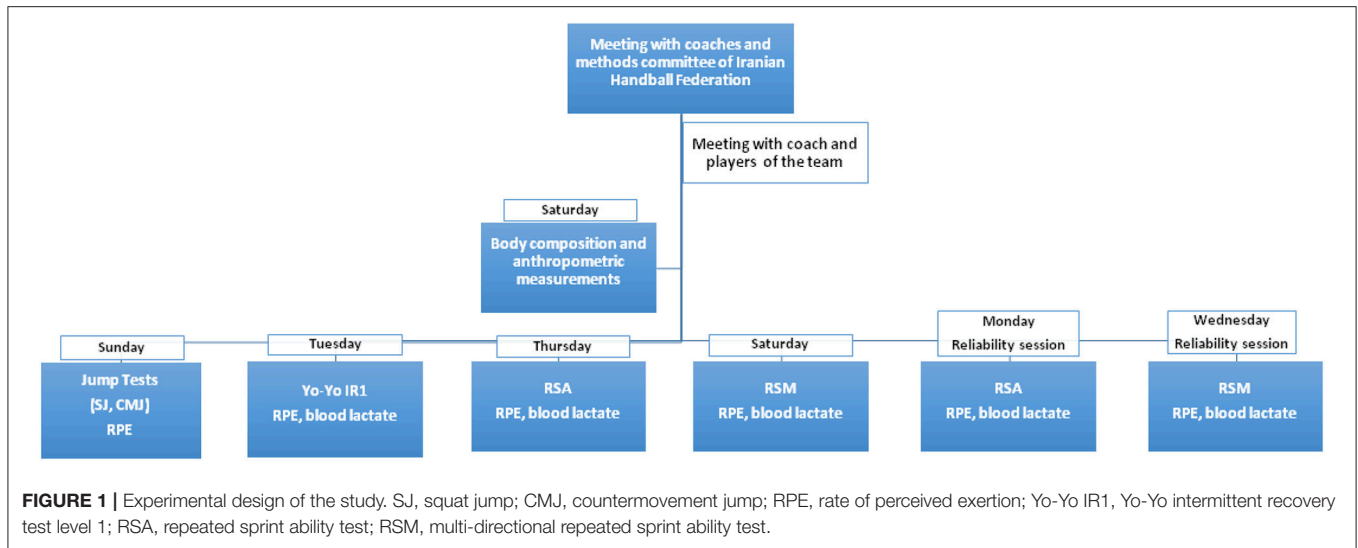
Meeting with coaches and methods committee of Iranian Handball Federation

Meeting with coach and players of the team

Saturday

Body composition and anthropometric measurements

Sunday

Jump Tests (SJ, CMJ) RPE

Tuesday

Yo-Yo IR1 RPE, blood lactate

Thursday

RSA RPE, blood lactate

Saturday

RSM RPE, blood lactate

Monday Reliability session

RSA RPE, blood lactate

Wednesday Reliability session

RSM RPE, blood lactate

FIGURE 1 | Experimental design of the study. SJ, squat jump; CMJ, countermovement jump; RPE, rate of perceived exertion; Yo-Yo IR1, Yo-Yo intermittent recovery test level 1; RSA, repeated sprint ability test; RSM, multi-directional repeated sprint ability test.